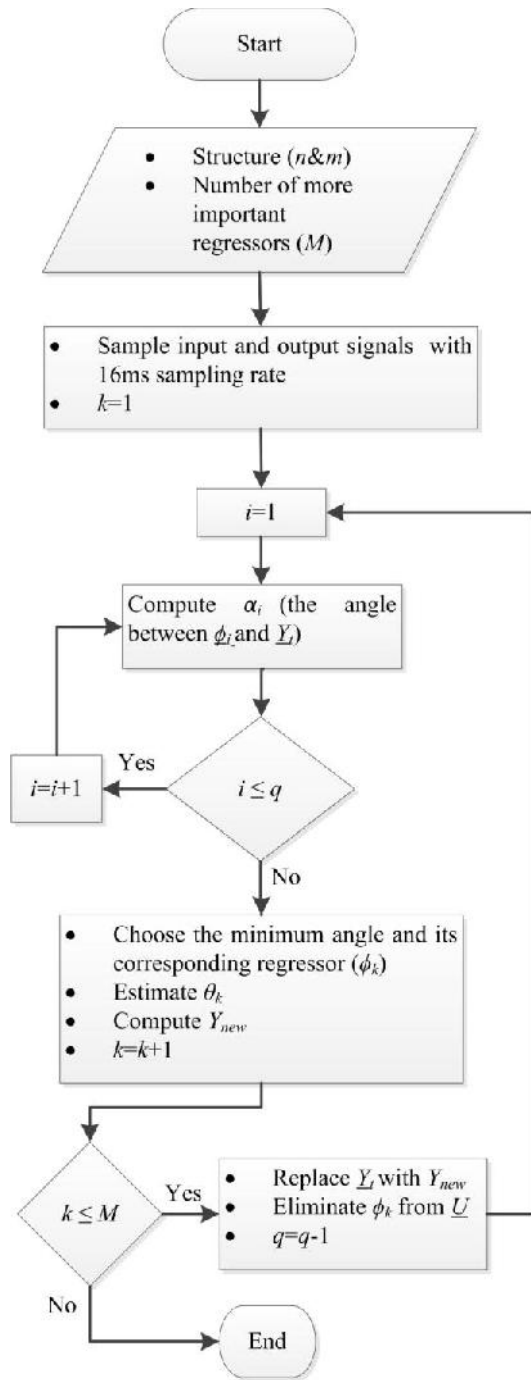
Start

- Structure ($n$&$m$)
- Number of more important regressors ($M$)

- Sample input and output signals with 16ms sampling rate
- $k$=1

$i$=1

Compute $\alpha_i$ (the angle between $\underline{\phi}_i$ and $\underline{Y}_t$)

$i \leq q$

Yes

$i$=$i$+1

No

- Choose the minimum angle and its corresponding regressor ($\phi_k$)
- Estimate $\theta_k$
- Compute $Y_{new}$
- $k$=$k$+1

$k \leq M$

Yes

- Replace $\underline{Y}_t$ with $Y_{new}$
- Eliminate $\phi_k$ from $\underline{U}$
- $q$=$q$-1

No

End